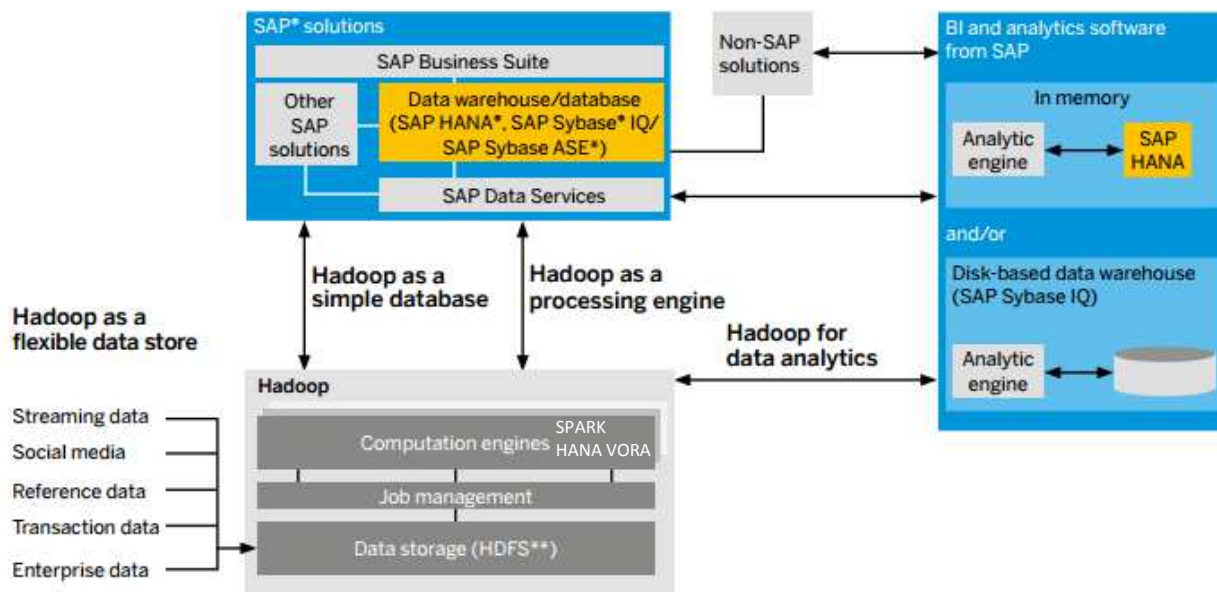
SAP* solutions

SAP Business Suite

Other SAP solutions

Data warehouse/database (SAP HANA*, SAP Sybase* IQ/ SAP Sybase ASE*)

SAP Data Services

Non-SAP solutions

BI and analytics software from SAP

In memory

Analytic engine

SAP HANA

and/or

Disk-based data warehouse (SAP Sybase IQ)

Analytic engine

Hadoop as a simple database

Hadoop as a processing engine

Hadoop for data analytics

Hadoop as a flexible data store

Streaming data

Social media

Reference data

Transaction data

Enterprise data

Hadoop

Computation engines

SPARK
HANA VORA

Job management

Data storage (HDFS**)